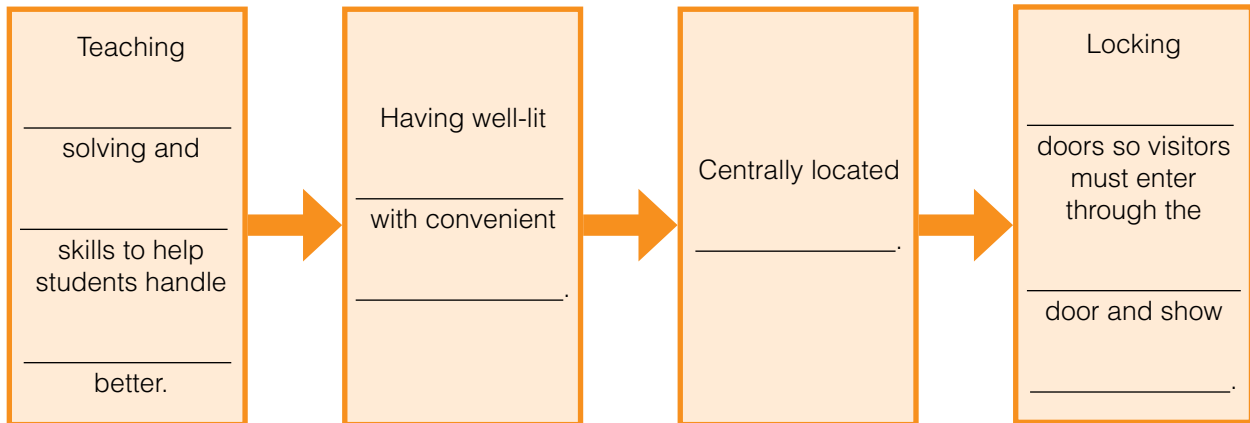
Teaching

__________

solving and

__________

skills to help students handle

__________

better.

Having well-lit

__________

with convenient

__________.

Centrally located

__________.

Locking

__________

doors so visitors must enter through the

__________

door and show

__________.